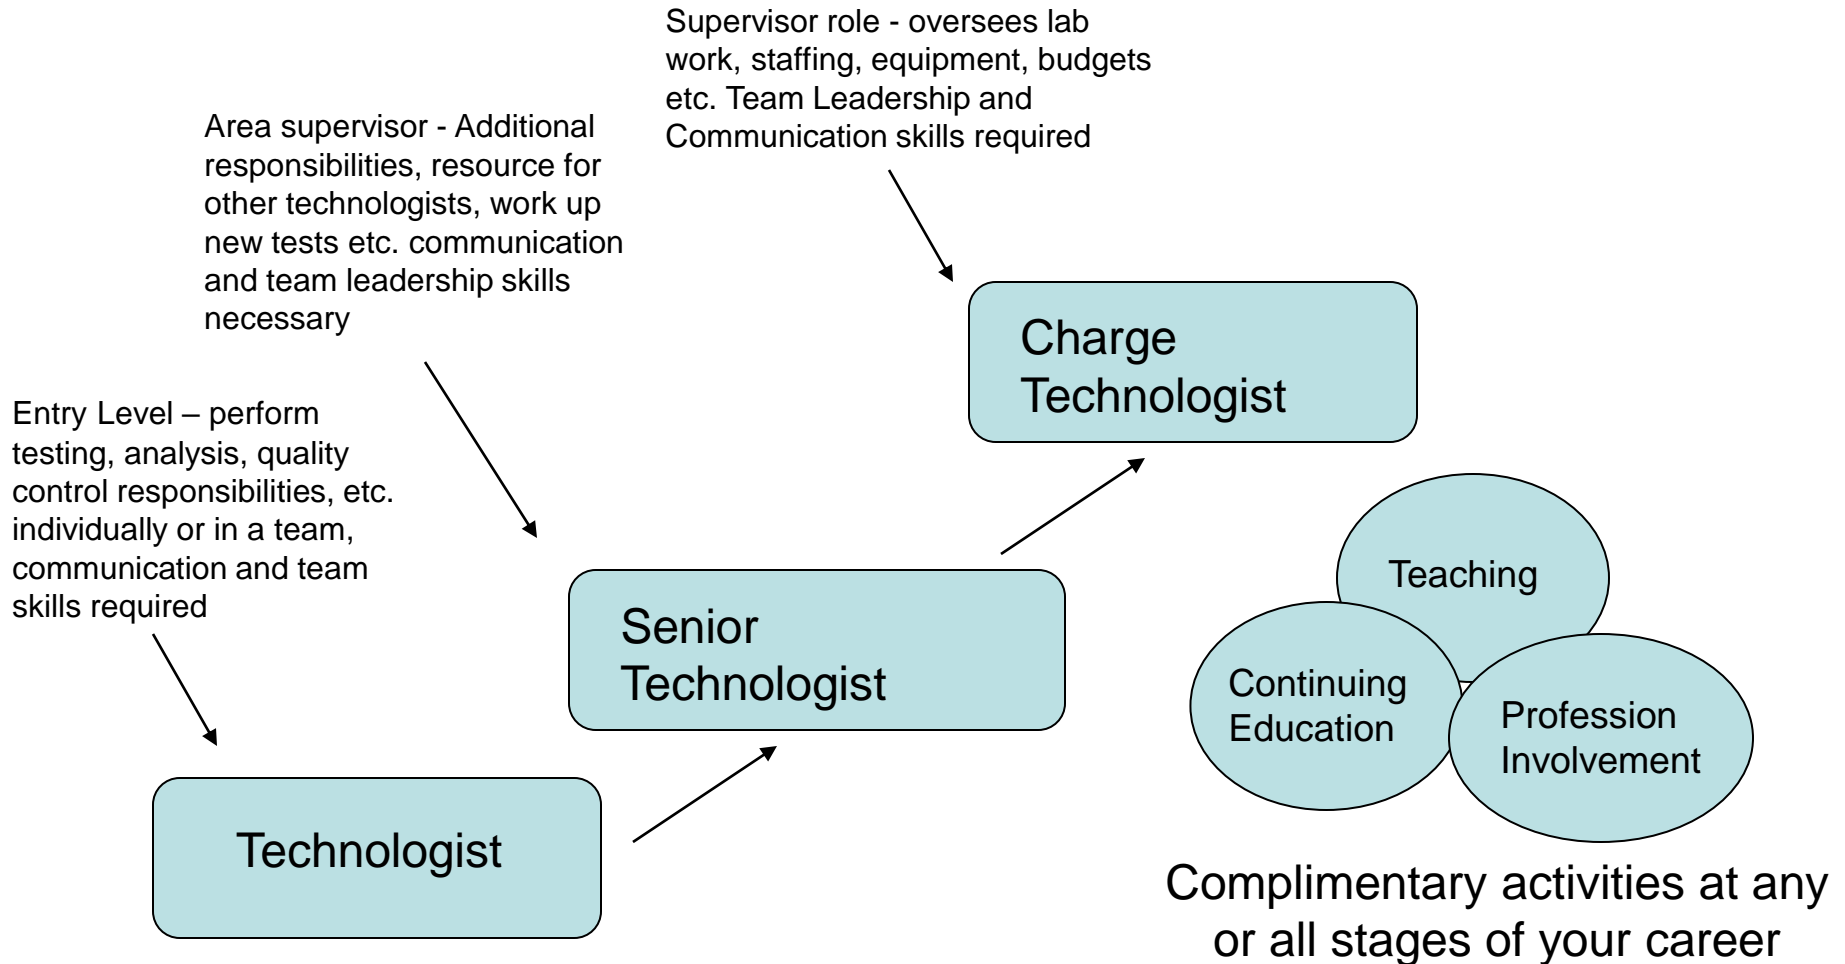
Supervisor role - oversees lab work, staffing, equipment, budgets etc. Team Leadership and Communication skills required

Area supervisor - Additional responsibilities, resource for other technologists, work up new tests etc. communication and team leadership skills necessary

Charge Technologist

Entry Level – perform testing, analysis, quality control responsibilities, etc. individually or in a team, communication and team skills required

Senior Technologist

Teaching

Continuing Education

Profession Involvement

Technologist

Complimentary activities at any or all stages of your career